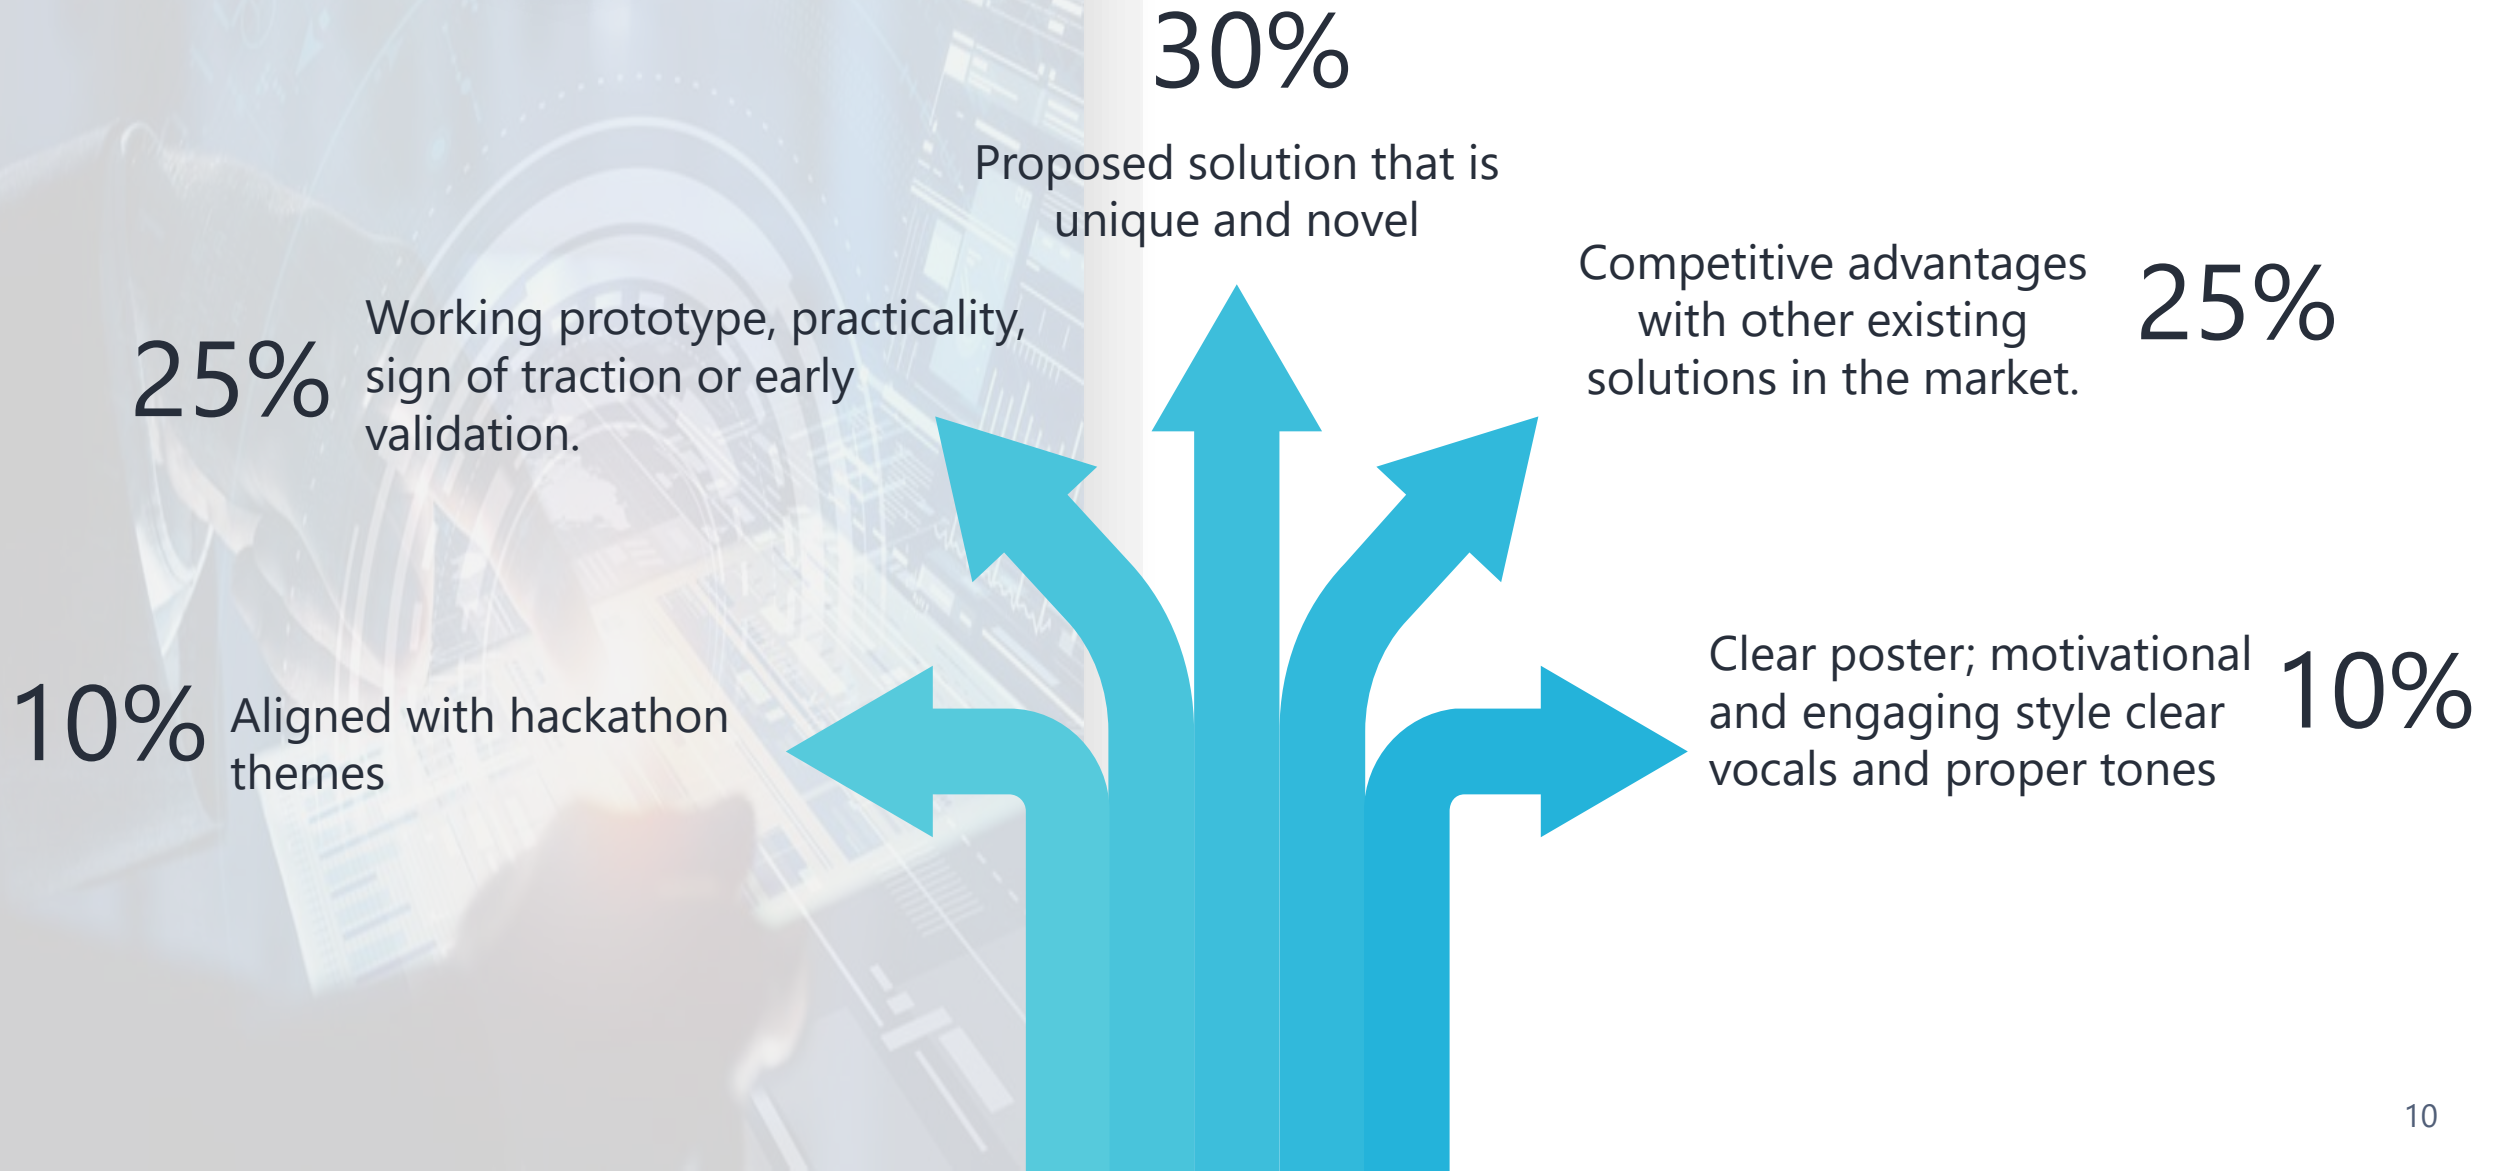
30%

Proposed solution that is unique and novel

25%

Working prototype, practicality, sign of traction or early validation.

Competitive advantages with other existing solutions in the market.

25%

10%

Aligned with hackathon themes

Clear poster; motivational and engaging style clear vocals and proper tones

10%

10